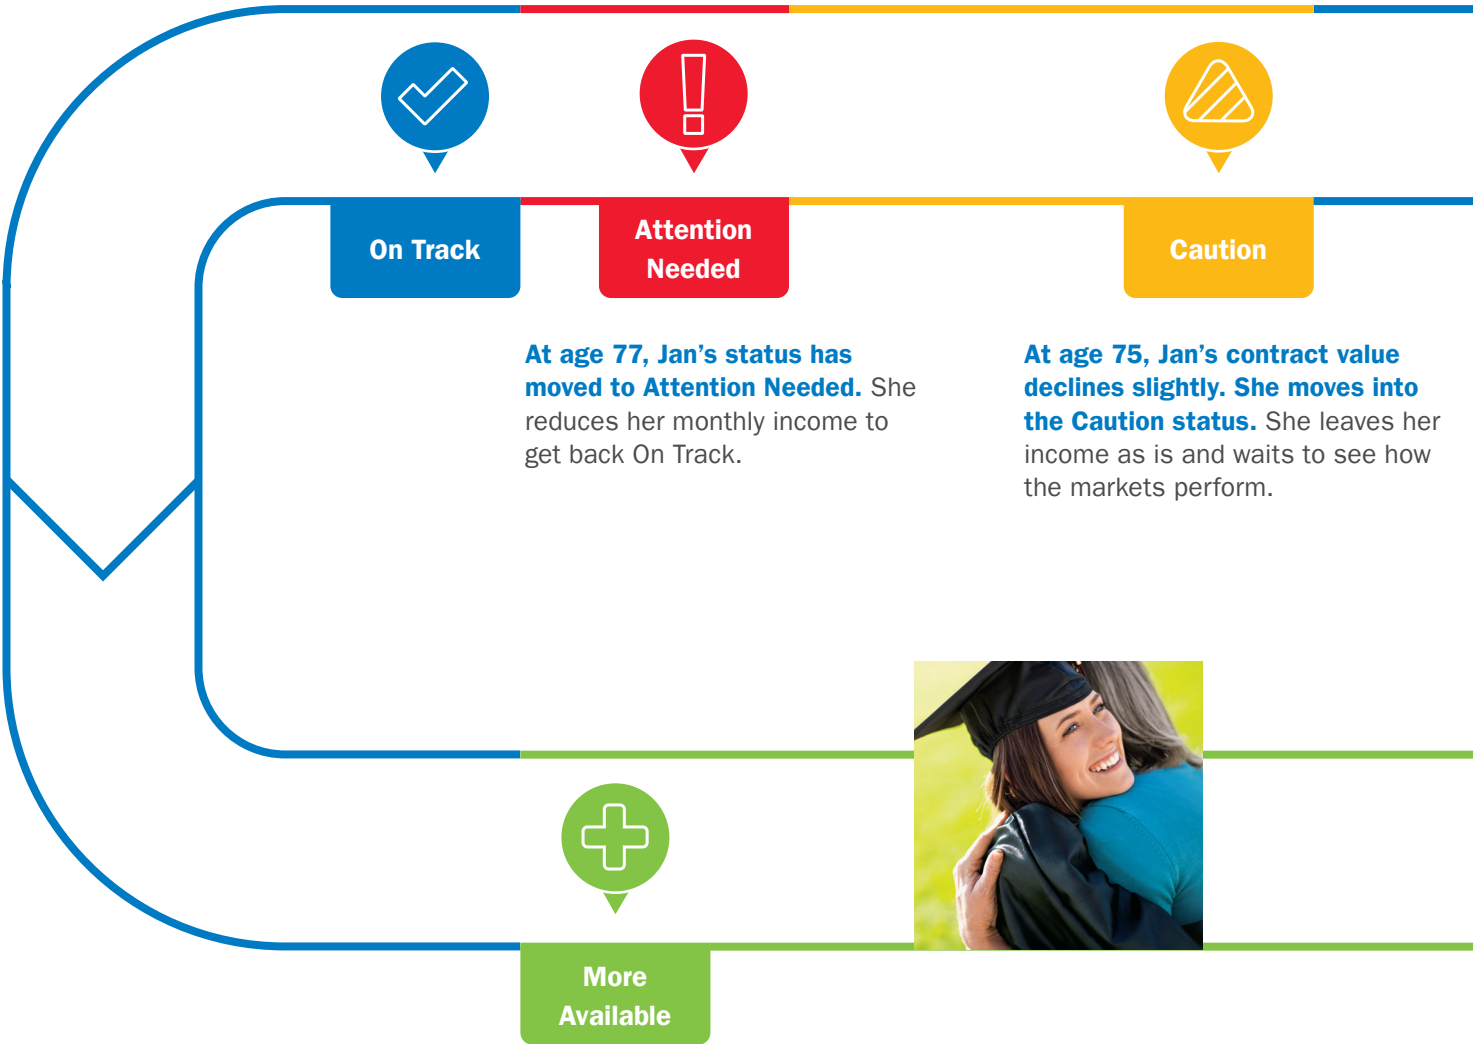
On Track

Attention Needed

Caution

At age 77, Jan's status has moved to Attention Needed. She reduces her monthly income to get back On Track.

At age 75, Jan's contract value declines slightly. She moves into the Caution status. She leaves her income as is and waits to see how the markets perform.

More Available